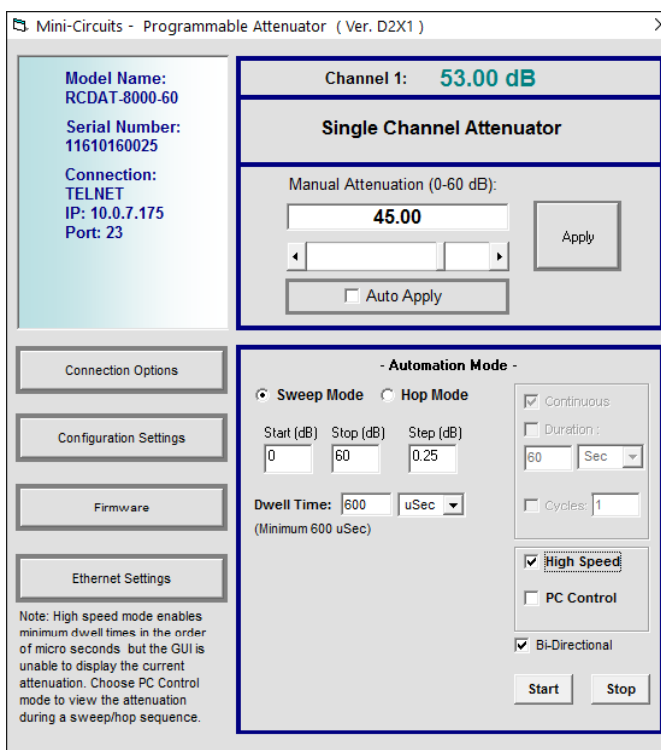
Mini-Circuits - Programmable Attenuator ( Ver. D2X1 )

Model Name:
RCDAT-8000-60

Serial Number:
11610160025

Connection:
TELNET
IP: 10.0.7.175
Port: 23

Channel 1: 53.00 dB

Single Channel Attenuator

Manual Attenuation (0-60 dB):
45.00
Apply
Auto Apply

Connection Options

Configuration Settings

Firmware

Ethernet Settings

Note: High speed mode enables minimum dwell times in the order of micro seconds but the GUI is unable to display the current attenuation. Choose PC Control mode to view the attenuation during a sweep/hop sequence.

- Automation Mode -
Sweep Mode Hop Mode
Start (dB) Stop (dB) Step (dB)
0 60 0.25
Dwell Time: 600 uSec
(Minimum 600 uSec)

Continuous
Duration :
60 Sec
Cycles: 1

High Speed
PC Control
Bi-Directional

Start Stop